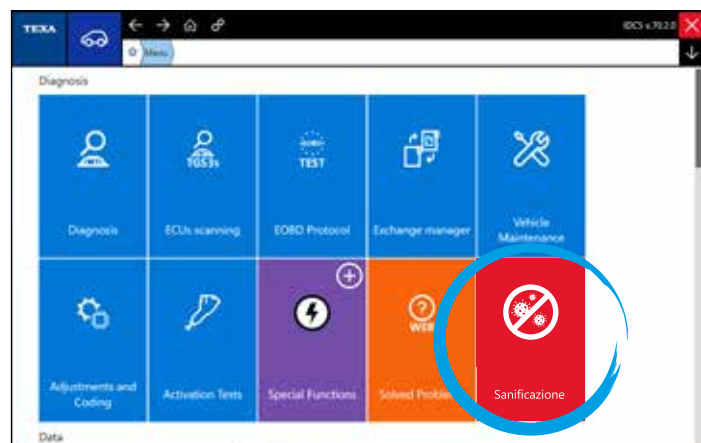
TEXA

IDCS v.70.2.0

Menu

Diagnosis

Diagnosis

TGS3s

ECUs scanning

EOBD

TEST

EOBD Protocol

Exchange manager

Vehicle Maintenance

Adjustments and Coding

Activation Tests

Special Functions

WEB

Solved Proble

Sanificazione

Data